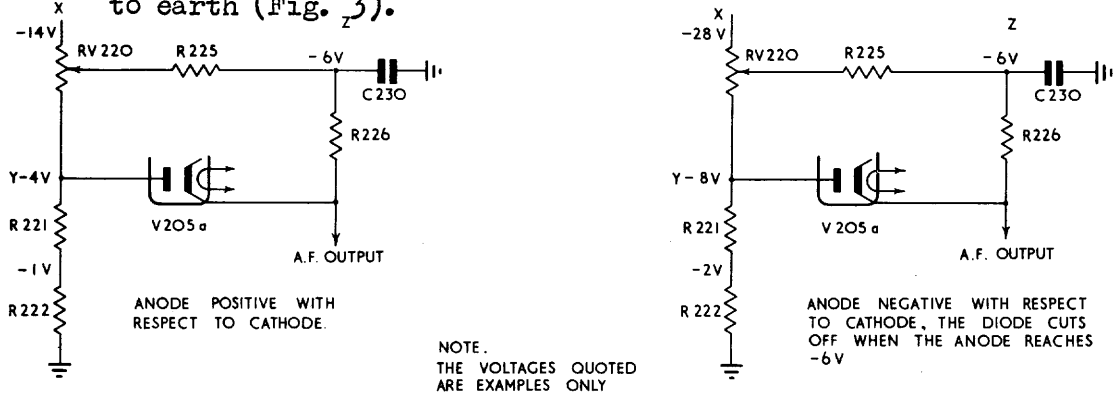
to earth (Fig. 3).

X
-14V
RV220
R225
-6V
C230
R226
Y-4V
V205a
R221
-1V
R222
A.F. OUTPUT
ANODE POSITIVE WITH RESPECT TO CATHODE.

Z

NOTE.
THE VOLTAGES QUOTED ARE EXAMPLES ONLY

X
-28V
RV220
R225
Z
-6V
C230
R226
Y-8V
V205a
R221
-2V
R222
A.F. OUTPUT
ANODE NEGATIVE WITH RESPECT TO CATHODE, THE DIODE CUTS OFF WHEN THE ANODE REACHES -6V